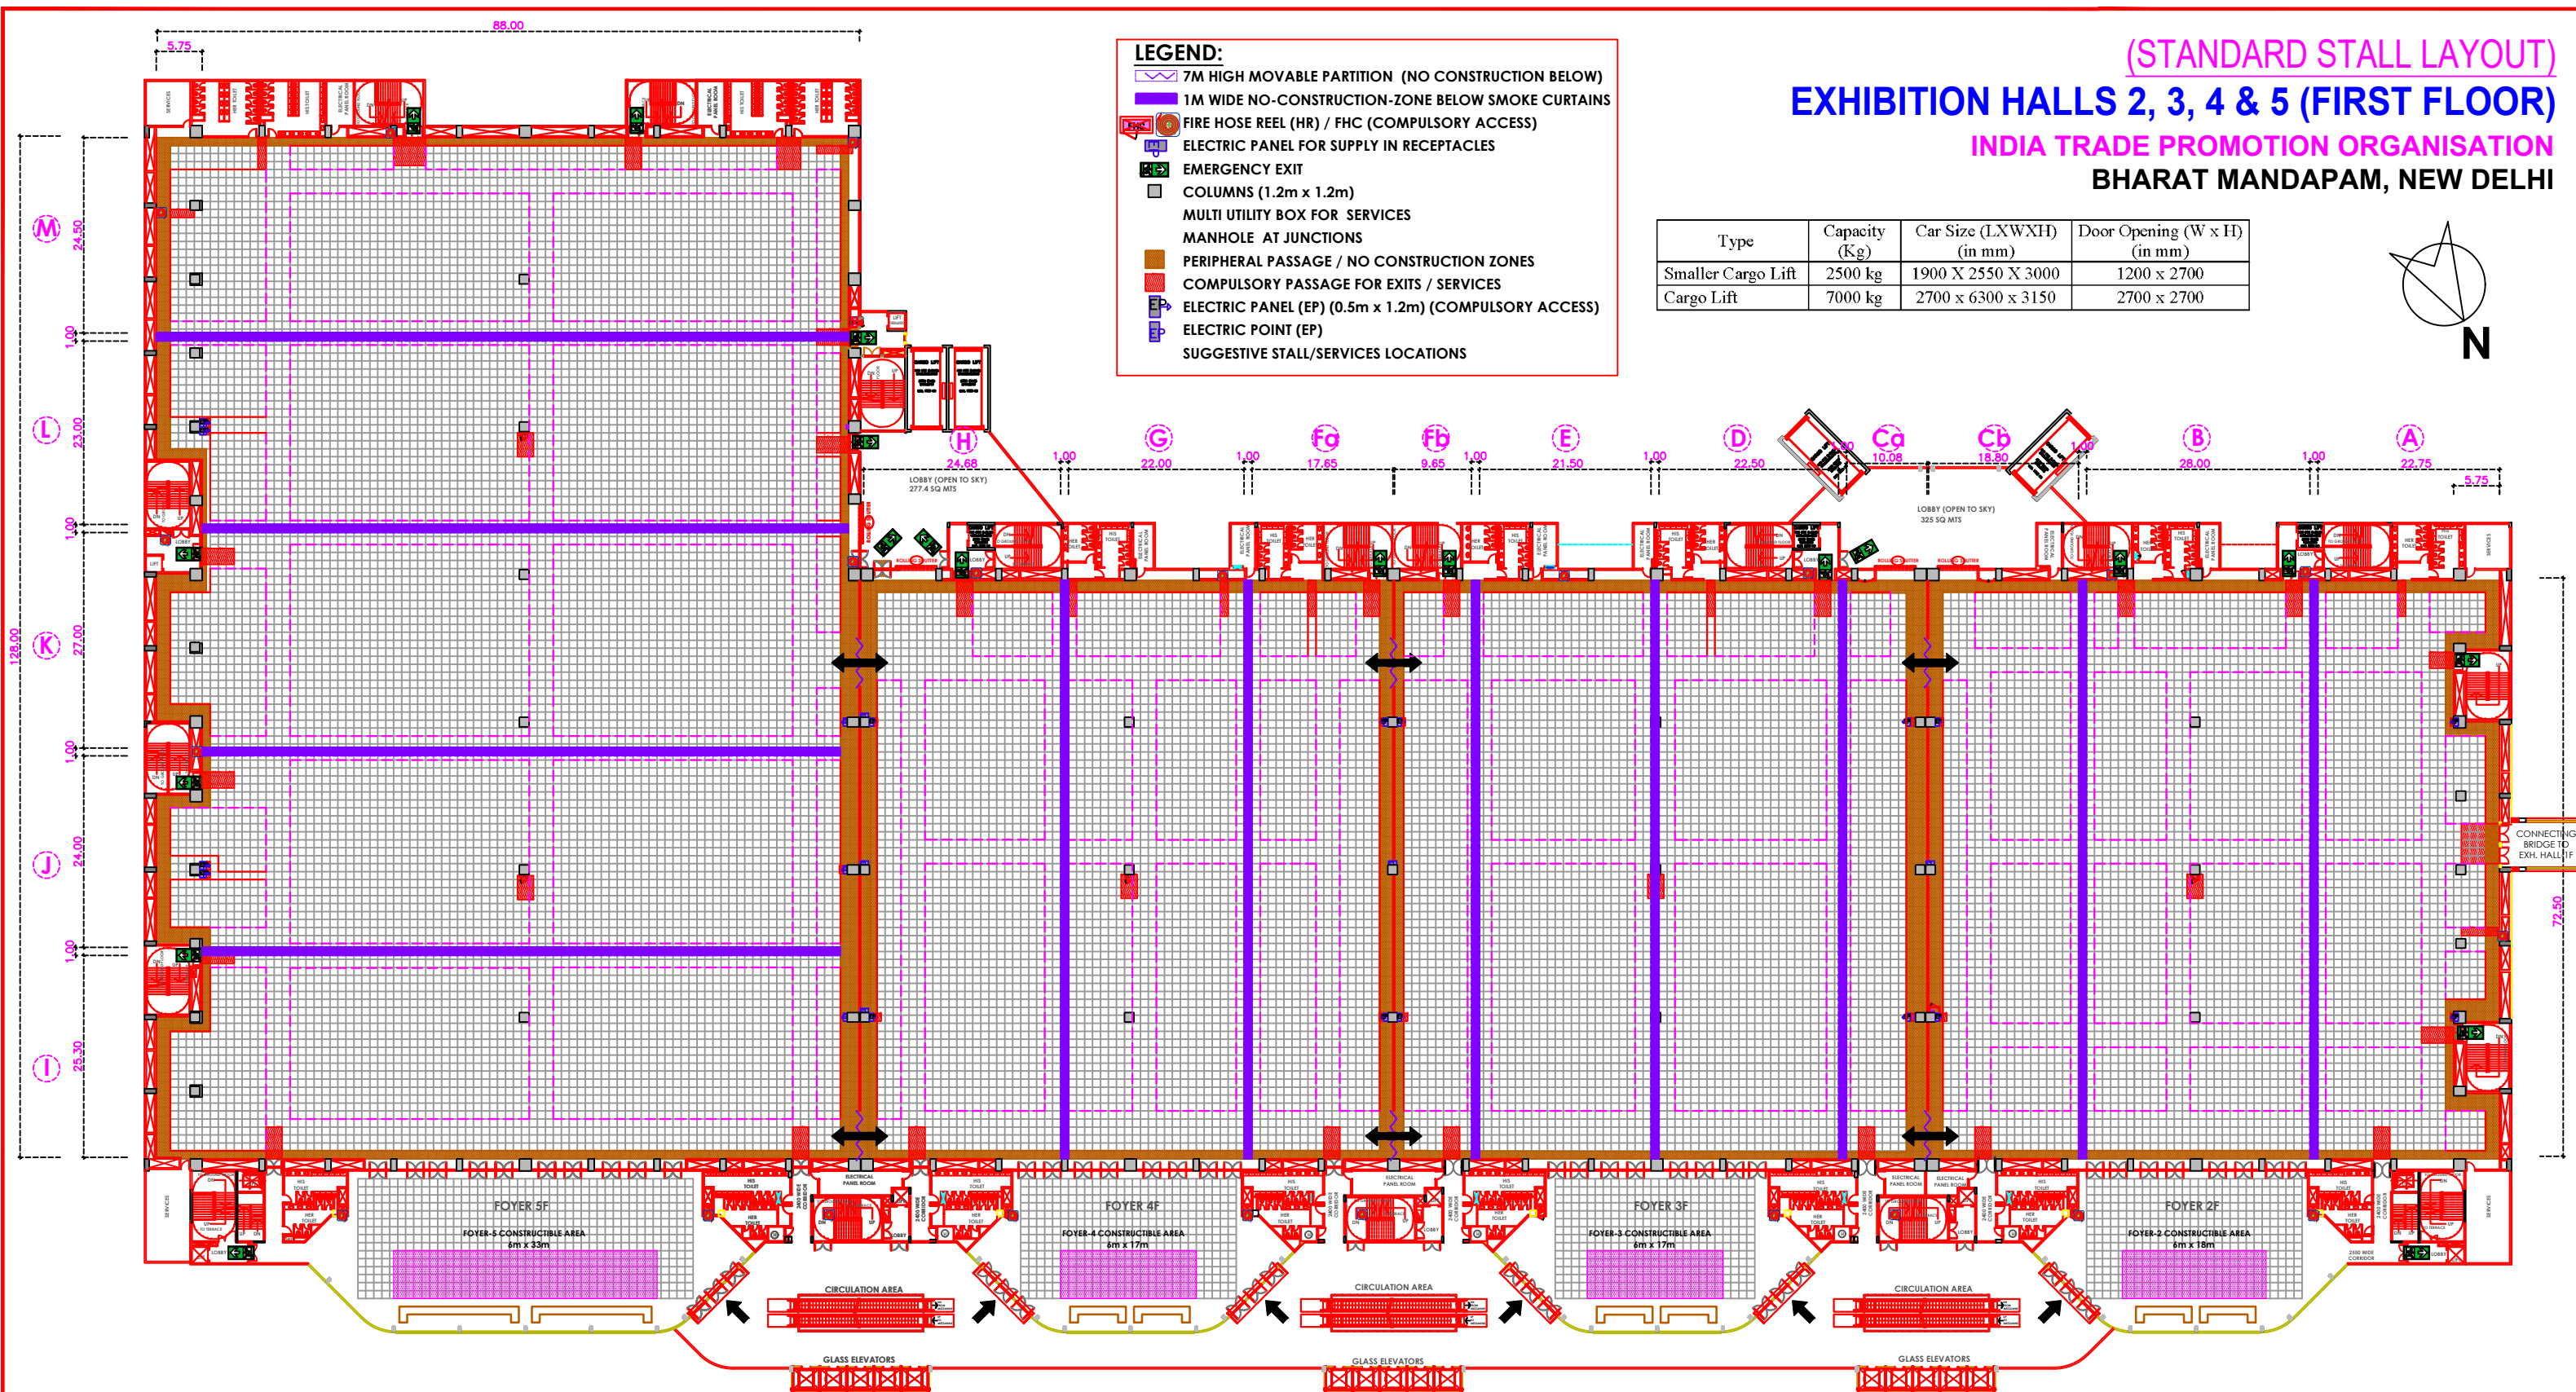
(STANDARD STALL LAYOUT)
EXHIBITION HALLS 2, 3, 4 & 5 (FIRST FLOOR)
INDIA TRADE PROMOTION ORGANISATION
BHARAT MANDAPAM, NEW DELHI

LEGEND:
7M HIGH MOVABLE PARTITION (NO CONSTRUCTION BELOW)
1M WIDE NO-CONSTRUCTION-ZONE BELOW SMOKE CURTAINS
FIRE HOSE REEL (HR) / FHC (COMPULSORY ACCESS)
ELECTRIC PANEL FOR SUPPLY IN RECEPTACLES
EMERGENCY EXIT
COLUMNS (1.2m x 1.2m)
MULTI UTILITY BOX FOR SERVICES
MANHOLE AT JUNCTIONS
PERIPHERAL PASSAGE / NO CONSTRUCTION ZONES
COMPULSORY PASSAGE FOR EXITS / SERVICES
ELECTRIC PANEL (EP) (0.5m x 1.2m) (COMPULSORY ACCESS)
ELECTRIC POINT (EP)
SUGGESTIVE STALL/SERVICES LOCATIONS

| Type | Capacity (Kg) | Car Size (LXWXH) (in mm) | Door Opening (W x H) (in mm) |
|---|---|---|---|
| Smaller Cargo Lift | 2500 kg | 1900 X 2550 X 3000 | 1200 x 2700 |
| Cargo Lift | 7000 kg | 2700 x 6300 x 3150 | 2700 x 2700 |

N

88.00
5.75
M 24.50
1.00
L 23.00
1.00
K 27.00
128.00
1.00
J 24.00
1.00
I 25.30

H 24.68
1.00
G 22.00
1.00
Fa 17.65
Fb 9.65
1.00
E 21.50
1.00
D 22.50
Ca 10.08
Cb 18.80
1.00
B 28.00
1.00
A 22.75
5.75
72.50

LOBBY (OPEN TO SKY) 277.4 SQ MTS
LOBBY (OPEN TO SKY) 325 SQ MTS
CONNECTING BRIDGE TO EXH. HALL 1F

FOYER 5F
FOYER-5 CONSTRUCTIBLE AREA 6m x 33m
FOYER 4F
FOYER-4 CONSTRUCTIBLE AREA 6m x 17m
FOYER 3F
FOYER-3 CONSTRUCTIBLE AREA 6m x 17m
FOYER 2F
FOYER-2 CONSTRUCTIBLE AREA 6m x 18m
CIRCULATION AREA
CIRCULATION AREA
CIRCULATION AREA
GLASS ELEVATORS
GLASS ELEVATORS
GLASS ELEVATORS